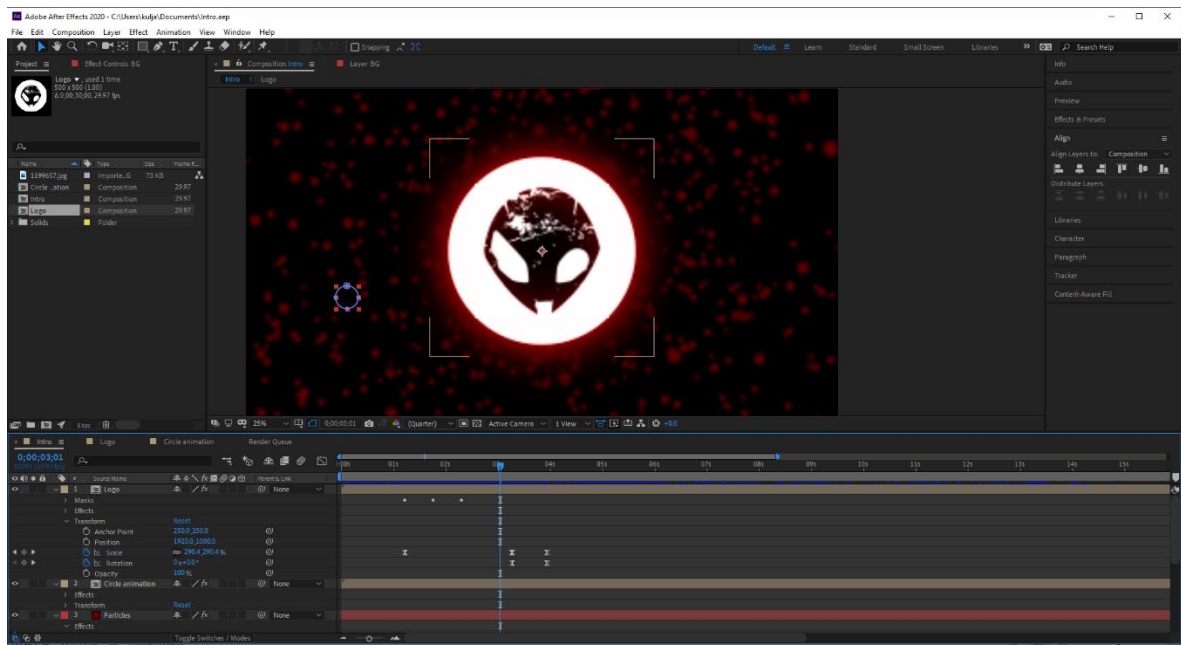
Adobe After Effects 2020 - C:\Users\kulja\Documents\Intro.aep

File Edit Composition Layer Effect Animation View Window Help

Snapping

Default Learn Standard Small Screen Libraries Search Help

Project Effect Controls BG

Logo ▼, used 1 time
500 x 500 (1.00)
Δ 0;00;30;00, 29.97 fps

Name Type Size Frame R...
1199657.jpg Importe...G 73 KB
Circle ...ation Composition 29.97
Intro Composition 29.97
Logo Composition 29.97
Solids Folder

Composition Intro Layer BG
Intro Logo

8 bpc

25% 0;00;03;01 (Quarter) Active Camera 1 View +0.0

Info
Audio
Preview
Effects & Presets
Align
Align Layers to: Composition
Distribute Layers
Libraries
Character
Paragraph
Tracker
Content-Aware Fill

Intro Logo Circle animation Render Queue

0;00;03;01
00091 (29.97 fps)

Source Name Parent & Link

1 Logo None
Masks
Effects
Transform Reset
Anchor Point 250.0,250.0
Position 1920.0,1080.0
Scale 290.4,290.4 %
Rotation 0 x +0.0 °
Opacity 100 %
2 Circle animation None
Effects
Transform Reset
3 Particles None
Effects

0s 01s 02s 03s 04s 05s 06s 07s 08s 09s 10s 11s 12s 13s 14s 15s

Toggle Switches / Modes